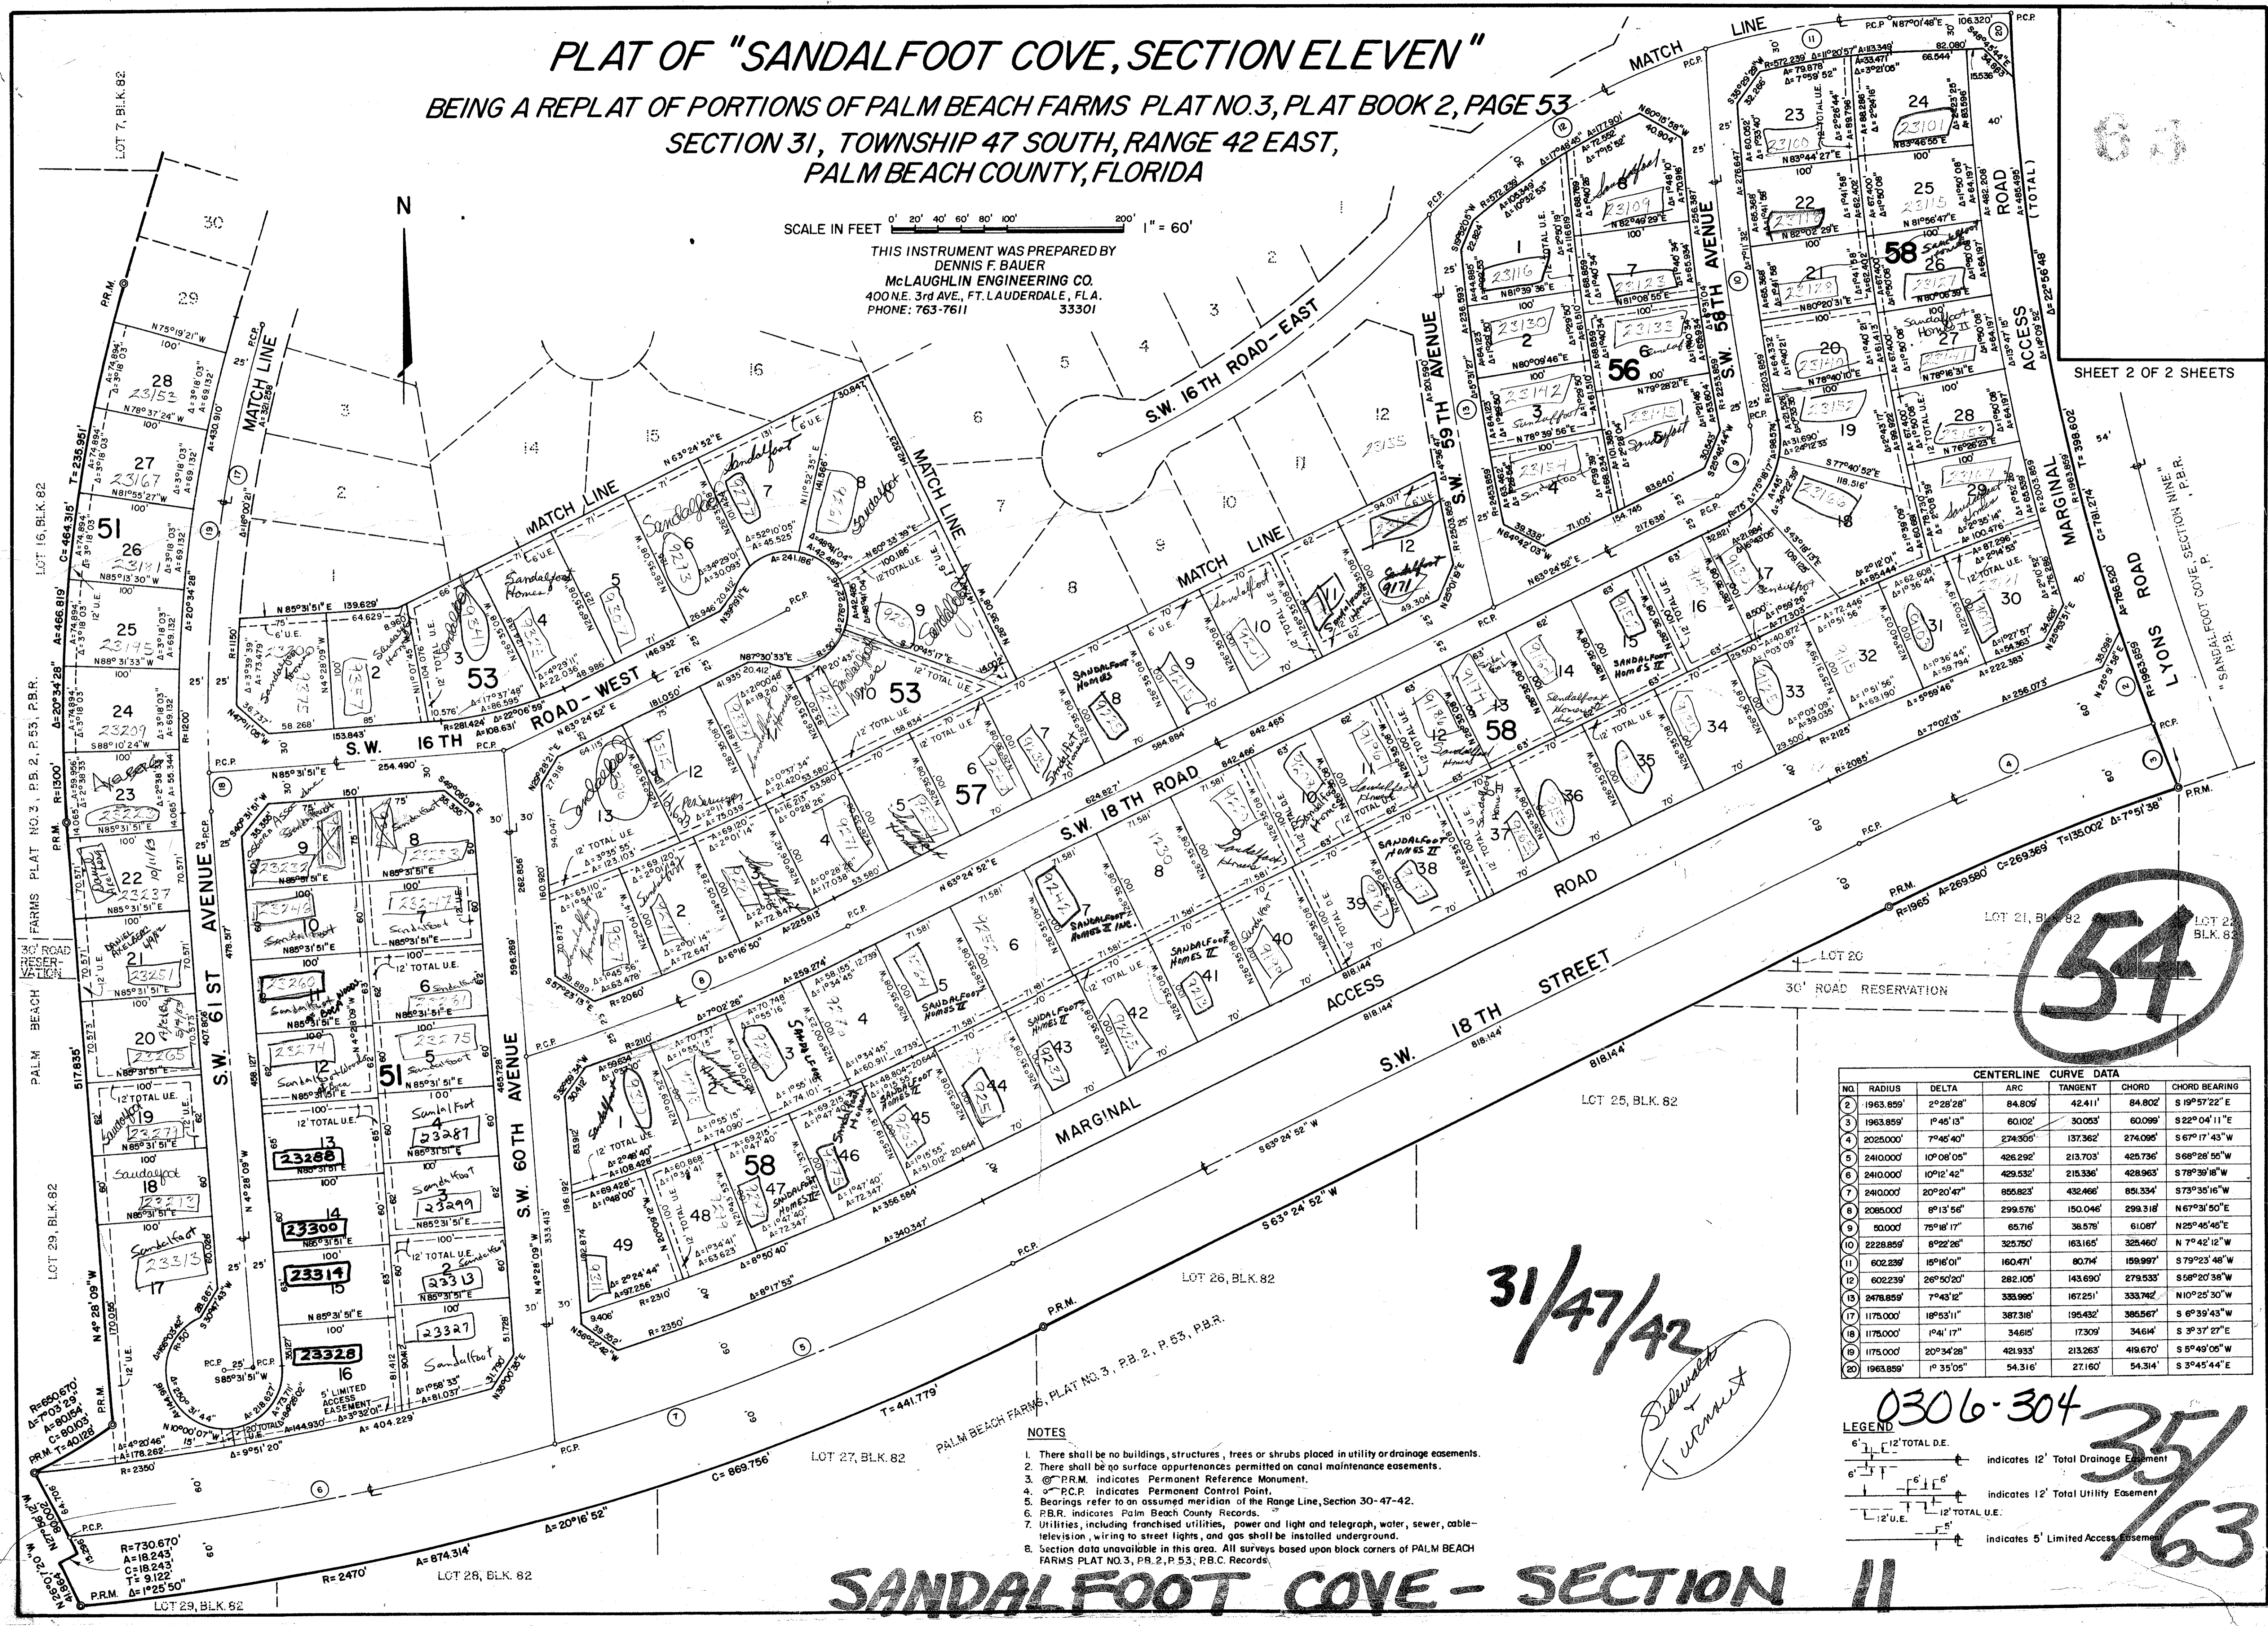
PLAT OF "SANDALFOOT COVE, SECTION ELEVEN"
BEING A REPLAT OF PORTIONS OF PALM BEACH FARMS PLAT NO. 3, PLAT BOOK 2, PAGE 53
SECTION 31, TOWNSHIP 47 SOUTH, RANGE 42 EAST,
PALM BEACH COUNTY, FLORIDA

SCALE IN FEET 0' 20' 40' 60' 80' 100' 200' 1" = 60'

THIS INSTRUMENT WAS PREPARED BY
DENNIS F. BAUER
McLAUGHLIN ENGINEERING CO.
400 N.E. 3rd AVE., FT. LAUDERDALE, FLA.
PHONE: 763-7611 33301

SHEET 2 OF 2 SHEETS

N

MATCH LINE
S.W. 16TH ROAD - EAST
S.W. 16TH ROAD - WEST
S.W. 59TH AVENUE
S.W. 58TH AVENUE
S.W. 60TH AVENUE
S.W. 61 ST AVENUE
S.W. 18TH ROAD
MARGINAL ACCESS ROAD
S.W. 18TH STREET
LYONS ROAD
"SANDALFOOT COVE, SECTION NINE" P.B.

LOT 7, BLK. 82
LOT 16, BLK. 82
LOT 29, BLK. 82
LOT 21, BLK. 82
LOT 22 BLK. 82
LOT 20
LOT 25, BLK. 82
LOT 26, BLK. 82
LOT 27, BLK. 82
LOT 28, BLK. 82
30' ROAD RESERVATION
PALM BEACH FARMS PLAT NO. 3, P.B. 2, P. 53, P.B.R.

51 53 56 57 58

54

31/47/42

CENTERLINE CURVE DATA

| NO. | RADIUS | DELTA | ARC | TANGENT | CHORD | CHORD BEARING |
|---|---|---|---|---|---|---|
| 2 | 1963.859' | 2°28'28" | 84.809' | 42.411' | 84.802' | S 19°57'22" E |
| 3 | 1963.859' | 1°45'13" | 60.102' | 30.053' | 60.099' | S 22°04'11" E |
| 4 | 2025.000' | 7°45'40" | 274.305' | 137.362' | 274.095' | S 67°17'43" W |
| 5 | 2410.000' | 10°08'05" | 426.292' | 213.703' | 425.736' | S 68°28'55" W |
| 6 | 2410.000' | 10°12'42" | 429.532' | 215.336' | 428.963' | S 78°39'18" W |
| 7 | 2410.000' | 20°20'47" | 855.823' | 432.466' | 851.334' | S 73°35'16" W |
| 8 | 2085.000' | 8°13'56" | 299.576' | 150.046' | 299.318' | N 67°31'50" E |
| 9 | 50.000' | 75°18'17" | 65.716' | 38.578' | 61.087' | N 25°45'48" E |
| 10 | 2228.859' | 8°22'26" | 325.750' | 163.165' | 325.460' | N 7°42'12" W |
| 11 | 602.239' | 15°16'01" | 160.471' | 80.714' | 159.997' | S 79°23'48" W |
| 12 | 602.239' | 26°50'20" | 282.105' | 143.690' | 279.533' | S 58°20'38" W |
| 13 | 2478.859' | 7°43'12" | 333.995' | 167.251' | 333.742' | N 10°25'30" W |
| 17 | 1175.000' | 18°53'11" | 387.318' | 195.432' | 385.567' | S 6°39'43" W |
| 18 | 1175.000' | 1°41'17" | 34.615' | 17.309' | 34.614' | S 3°37'27" E |
| 19 | 1175.000' | 20°34'28" | 421.933' | 213.263' | 419.670' | S 5°49'05" W |
| 20 | 1963.859' | 1°35'05" | 54.316' | 27.160' | 54.314' | S 3°45'44" E |

0306-304

35/63

LEGEND
12' TOTAL D.E. indicates 12' Total Drainage Easement
12' TOTAL U.E. indicates 12' Total Utility Easement
5' indicates 5' Limited Access Easement

NOTES
1. There shall be no buildings, structures, trees or shrubs placed in utility or drainage easements.
2. There shall be no surface appurtenances permitted on canal maintenance easements.
3. P.R.M. indicates Permanent Reference Monument.
4. P.C.P. indicates Permanent Control Point.
5. Bearings refer to an assumed meridian of the Range Line, Section 30-47-42.
6. P.B.R. indicates Palm Beach County Records.
7. Utilities, including franchised utilities, power and light and telegraph, water, sewer, cable-television, wiring to street lights, and gas shall be installed underground.
8. Section data unavailable in this area. All surveys based upon block corners of PALM BEACH FARMS PLAT NO. 3, P.B. 2, P. 53, P.B.C. Records.

Sidewalk Turnout

SANDALFOOT COVE - SECTION 11